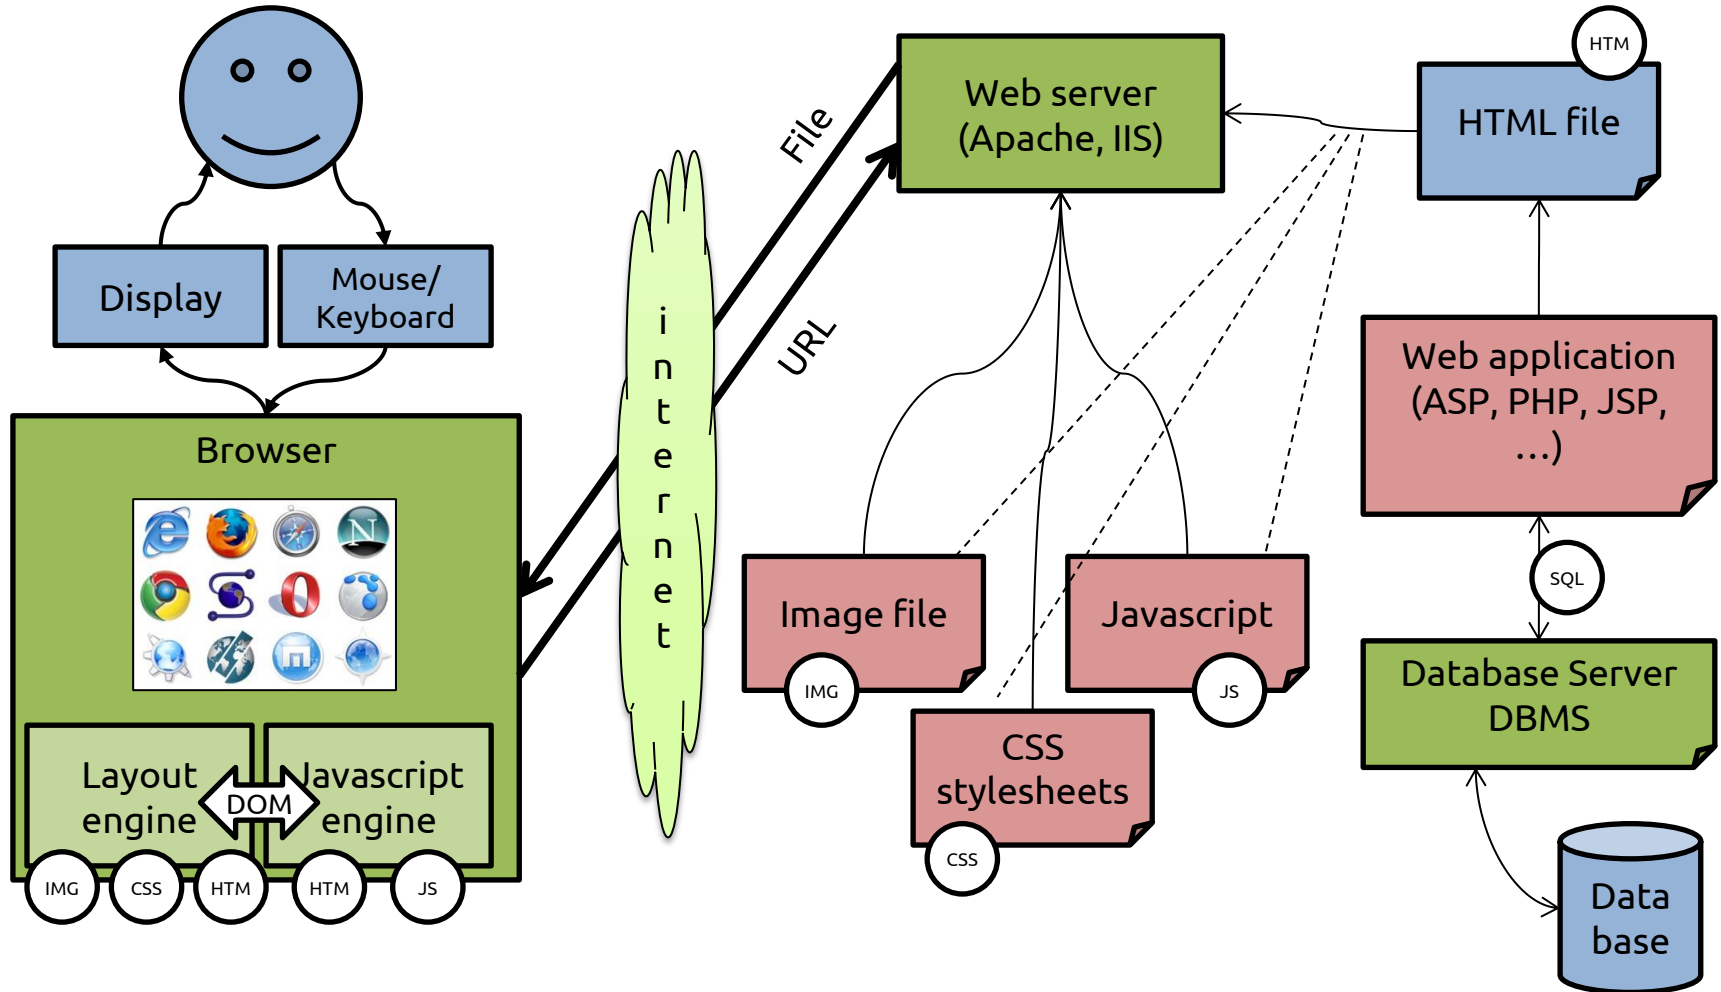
Display

Mouse/ Keyboard

Browser

Layout engine

DOM

Javascript engine

IMG CSS HTM HTM JS

i n t e r n e t

File

URL

Web server (Apache, IIS)

HTM

HTML file

Web application (ASP, PHP, JSP, ...)

SQL

Database Server DBMS

Data base

Image file

IMG

Javascript

JS

CSS stylesheets

CSS